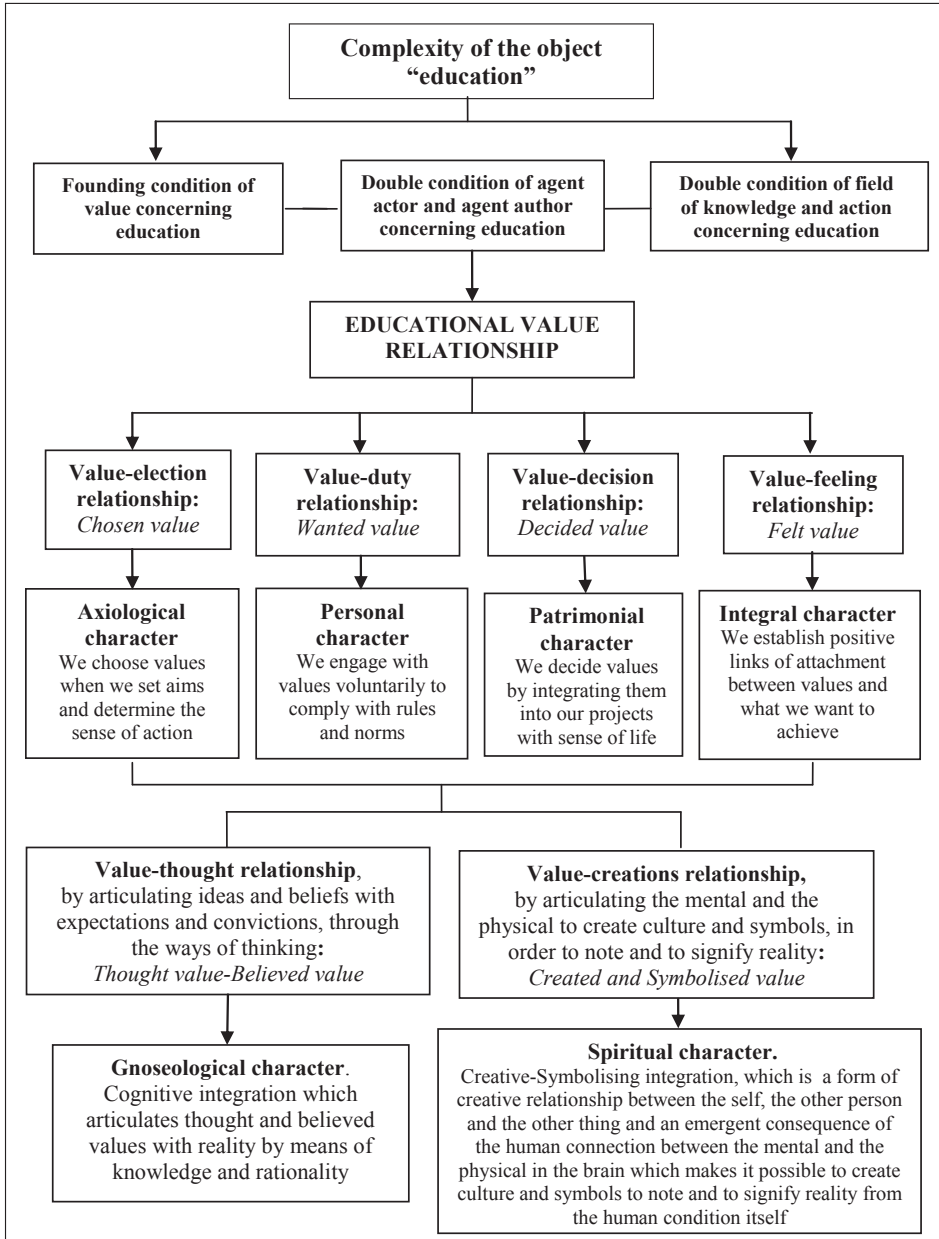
Complexity of the object "education"

Founding condition of value concerning education

Double condition of agent actor and agent author concerning education

Double condition of field of knowledge and action concerning education

EDUCATIONAL VALUE RELATIONSHIP

Value-election relationship: *Chosen value*

Value-duty relationship: *Wanted value*

Value-decision relationship: *Decided value*

Value-feeling relationship: *Felt value*

Axiological character
We choose values when we set aims and determine the sense of action

Personal character
We engage with values voluntarily to comply with rules and norms

Patrimonial character
We decide values by integrating them into our projects with sense of life

Integral character
We establish positive links of attachment between values and what we want to achieve

Value-thought relationship, by articulating ideas and beliefs with expectations and convictions, through the ways of thinking: *Thought value-Believed value*

Value-creations relationship, by articulating the mental and the physical to create culture and symbols, in order to note and to signify reality: *Created and Symbolised value*

Gnoseological character. Cognitive integration which articulates thought and believed values with reality by means of knowledge and rationality

Spiritual character. Creative-Symbolising integration, which is a form of creative relationship between the self, the other person and the other thing and an emergent consequence of the human connection between the mental and the physical in the brain which makes it possible to create culture and symbols to note and to signify reality from the human condition itself